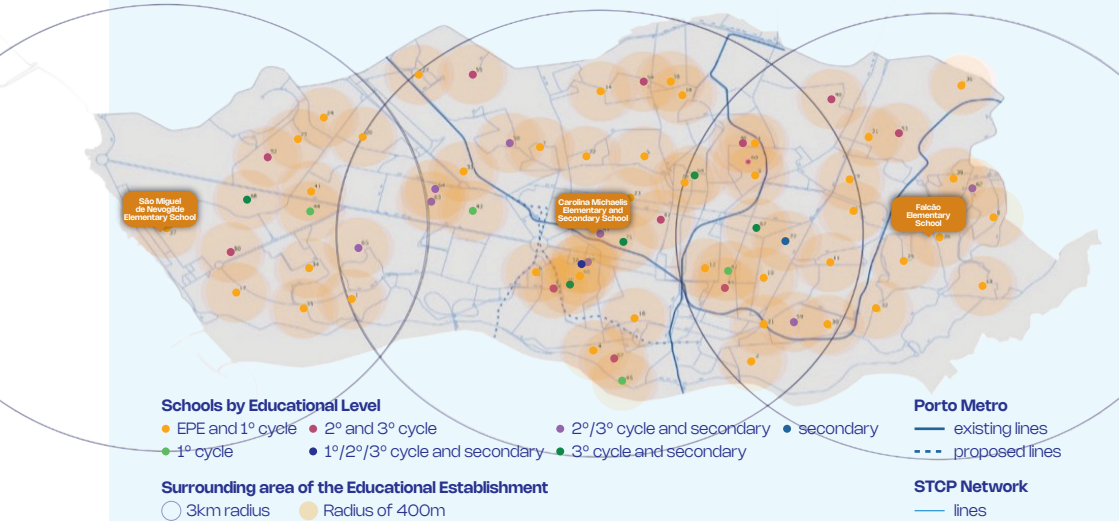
São Miguel de Nevogilde Elementary School

Carolina Michaelis Elementary and Secondary School

Falcão Elementary School

Schools by Educational Level
EPE and 1º cycle
2º and 3º cycle
2º/3º cycle and secondary
secondary
1º cycle
1º/2º/3º cycle and secondary
3º cycle and secondary

Surrounding area of the Educational Establishment
3km radius
Radius of 400m

Porto Metro
existing lines
proposed lines

STCP Network
lines